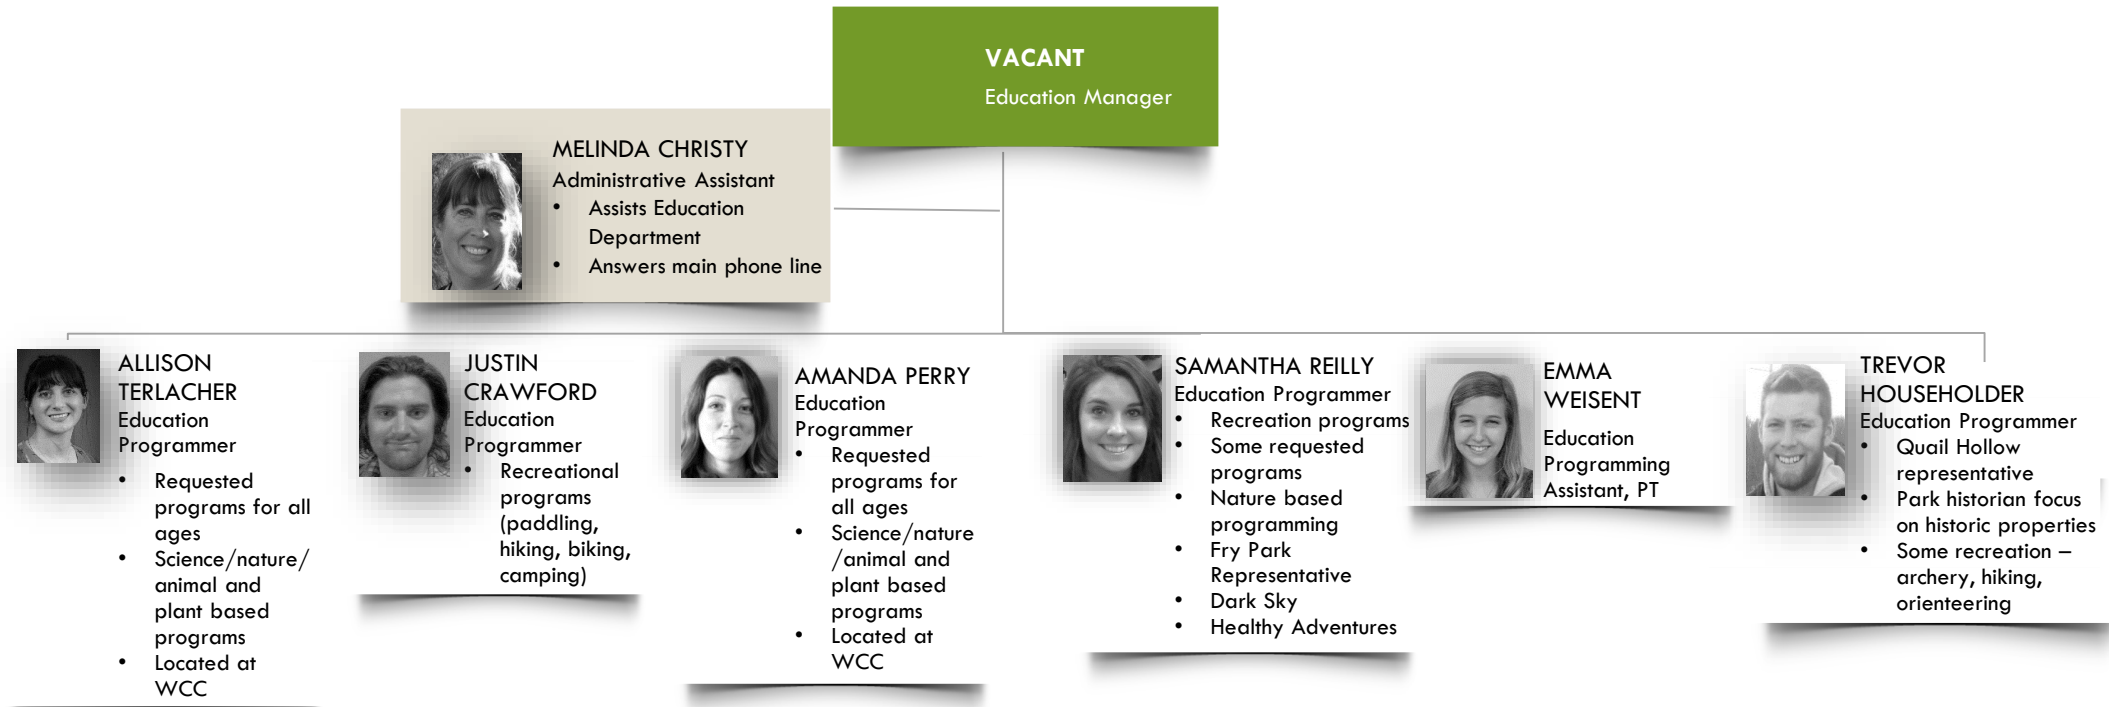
VACANT
Education Manager

MELINDA CHRISTY
Administrative Assistant
• Assists Education Department
• Answers main phone line

ALLISON TERLACHER
Education Programmer
• Requested programs for all ages
• Science/nature/ animal and plant based programs
• Located at WCC

JUSTIN CRAWFORD
Education Programmer
• Recreational programs (paddling, hiking, biking, camping)

AMANDA PERRY
Education Programmer
• Requested programs for all ages
• Science/nature /animal and plant based programs
• Located at WCC

SAMANTHA REILLY
Education Programmer
• Recreation programs
• Some requested programs
• Nature based programming
• Fry Park Representative
• Dark Sky
• Healthy Adventures

EMMA WEISENT
Education Programming Assistant, PT

TREVOR HOUSEHOLDER
Education Programmer
• Quail Hollow representative
• Park historian focus on historic properties
• Some recreation – archery, hiking, orienteering